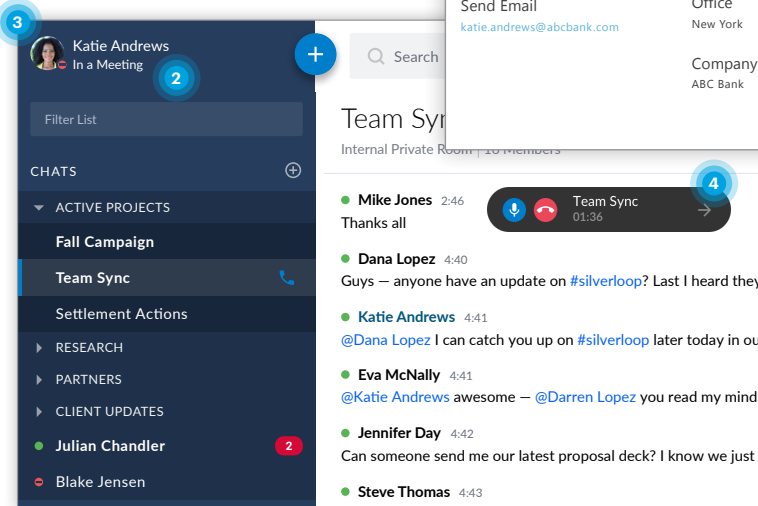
3

Katie Andrews
In a Meeting
2

Filter List

CHATS

ACTIVE PROJECTS
Fall Campaign
Team Sync
Settlement Actions
RESEARCH
PARTNERS
CLIENT UPDATES
Julian Chandler 2
Blake Jensen

Search

Send Email
katie.andrews@abcbank.com

Office
New York

Company
ABC Bank

Team Syn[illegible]
Internal Private Room | 10 Members

4
Team Sync
01:36

Mike Jones 2:46
Thanks all

Dana Lopez 4:40
Guys — anyone have an update on #silverloop? Last I heard they

Katie Andrews 4:41
@Dana Lopez I can catch you up on #silverloop later today in ou

Eva McNally 4:41
@Katie Andrews awesome — @Darren Lopez you read my mind

Jennifer Day 4:42
Can someone send me our latest proposal deck? I know we just

Steve Thomas 4:43